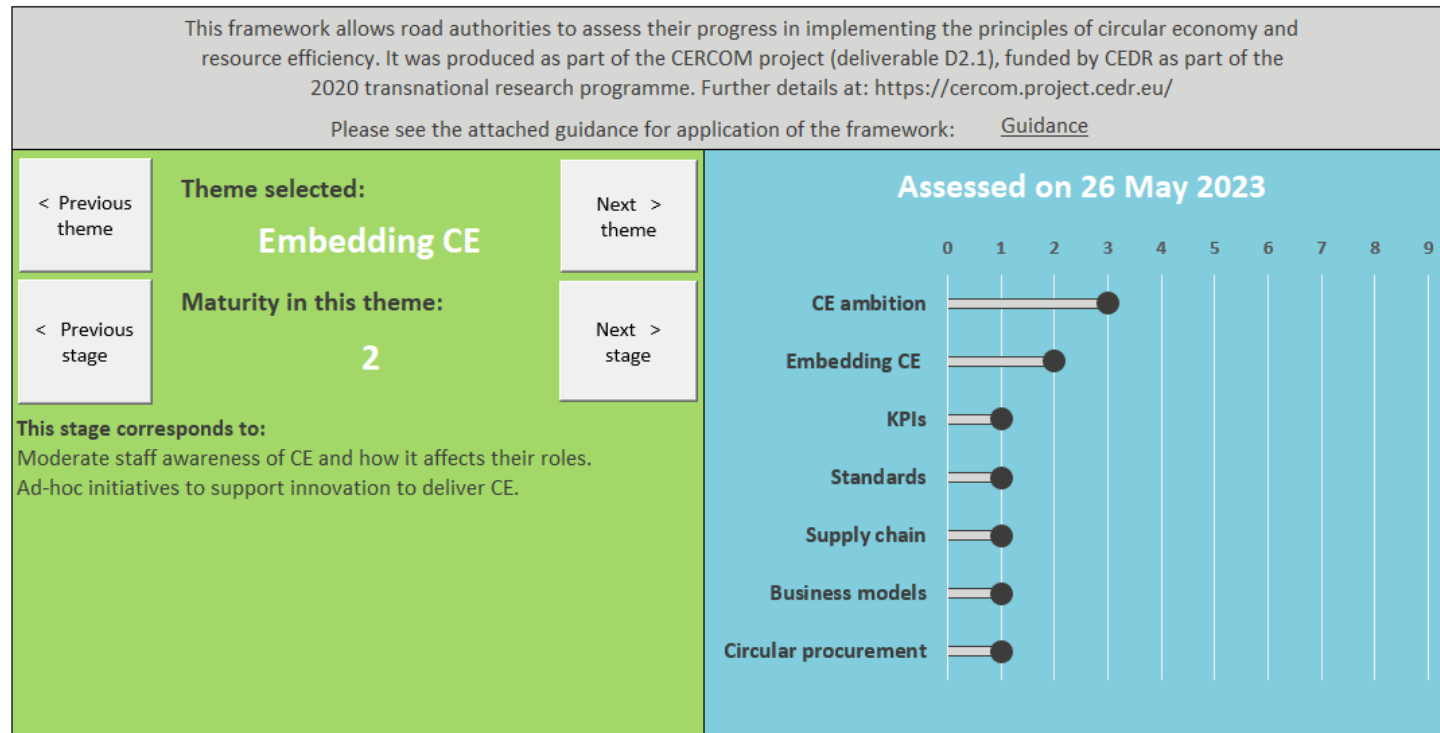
This framework allows road authorities to assess their progress in implementing the principles of circular economy and resource efficiency. It was produced as part of the CERCOM project (deliverable D2.1), funded by CEDR as part of the 2020 transnational research programme. Further details at: https://cercom.project.cedr.eu/

Please see the attached guidance for application of the framework: Guidance

< Previous theme

Theme selected:

Embedding CE

Next > theme

< Previous stage

Maturity in this theme:

2

Next > stage

This stage corresponds to:
Moderate staff awareness of CE and how it affects their roles.
Ad-hoc initiatives to support innovation to deliver CE.

Assessed on 26 May 2023

0 1 2 3 4 5 6 7 8 9

CE ambition

Embedding CE

KPIs

Standards

Supply chain

Business models

Circular procurement